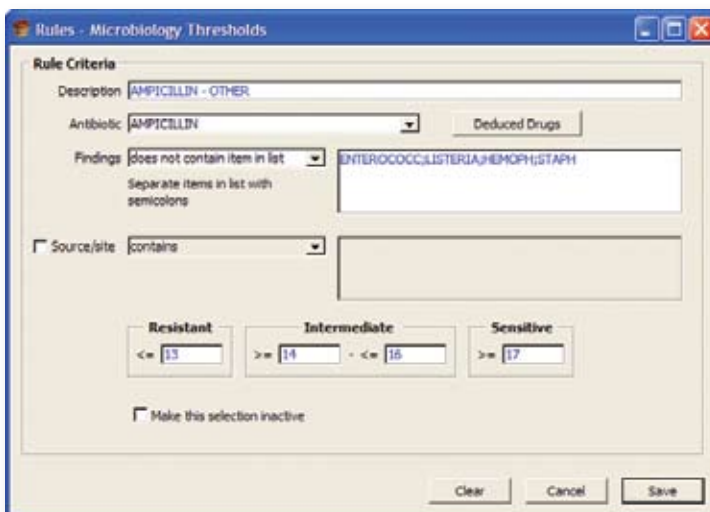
Rules - Microbiology Thresholds

Rule Criteria

Description AMPICILLIN - OTHER

Antibiotic AMPICILLIN

Deduced Drugs

Findings does not contain item in list

Separate items in list with semicolons

ENTEROCOCC;LISTERIA;HEMOPH;STAPH

Source/site contains

Resistant
<= 13

Intermediate
>= 14 - <= 16

Sensitive
>= 17

Make this selection inactive

Clear Cancel Save